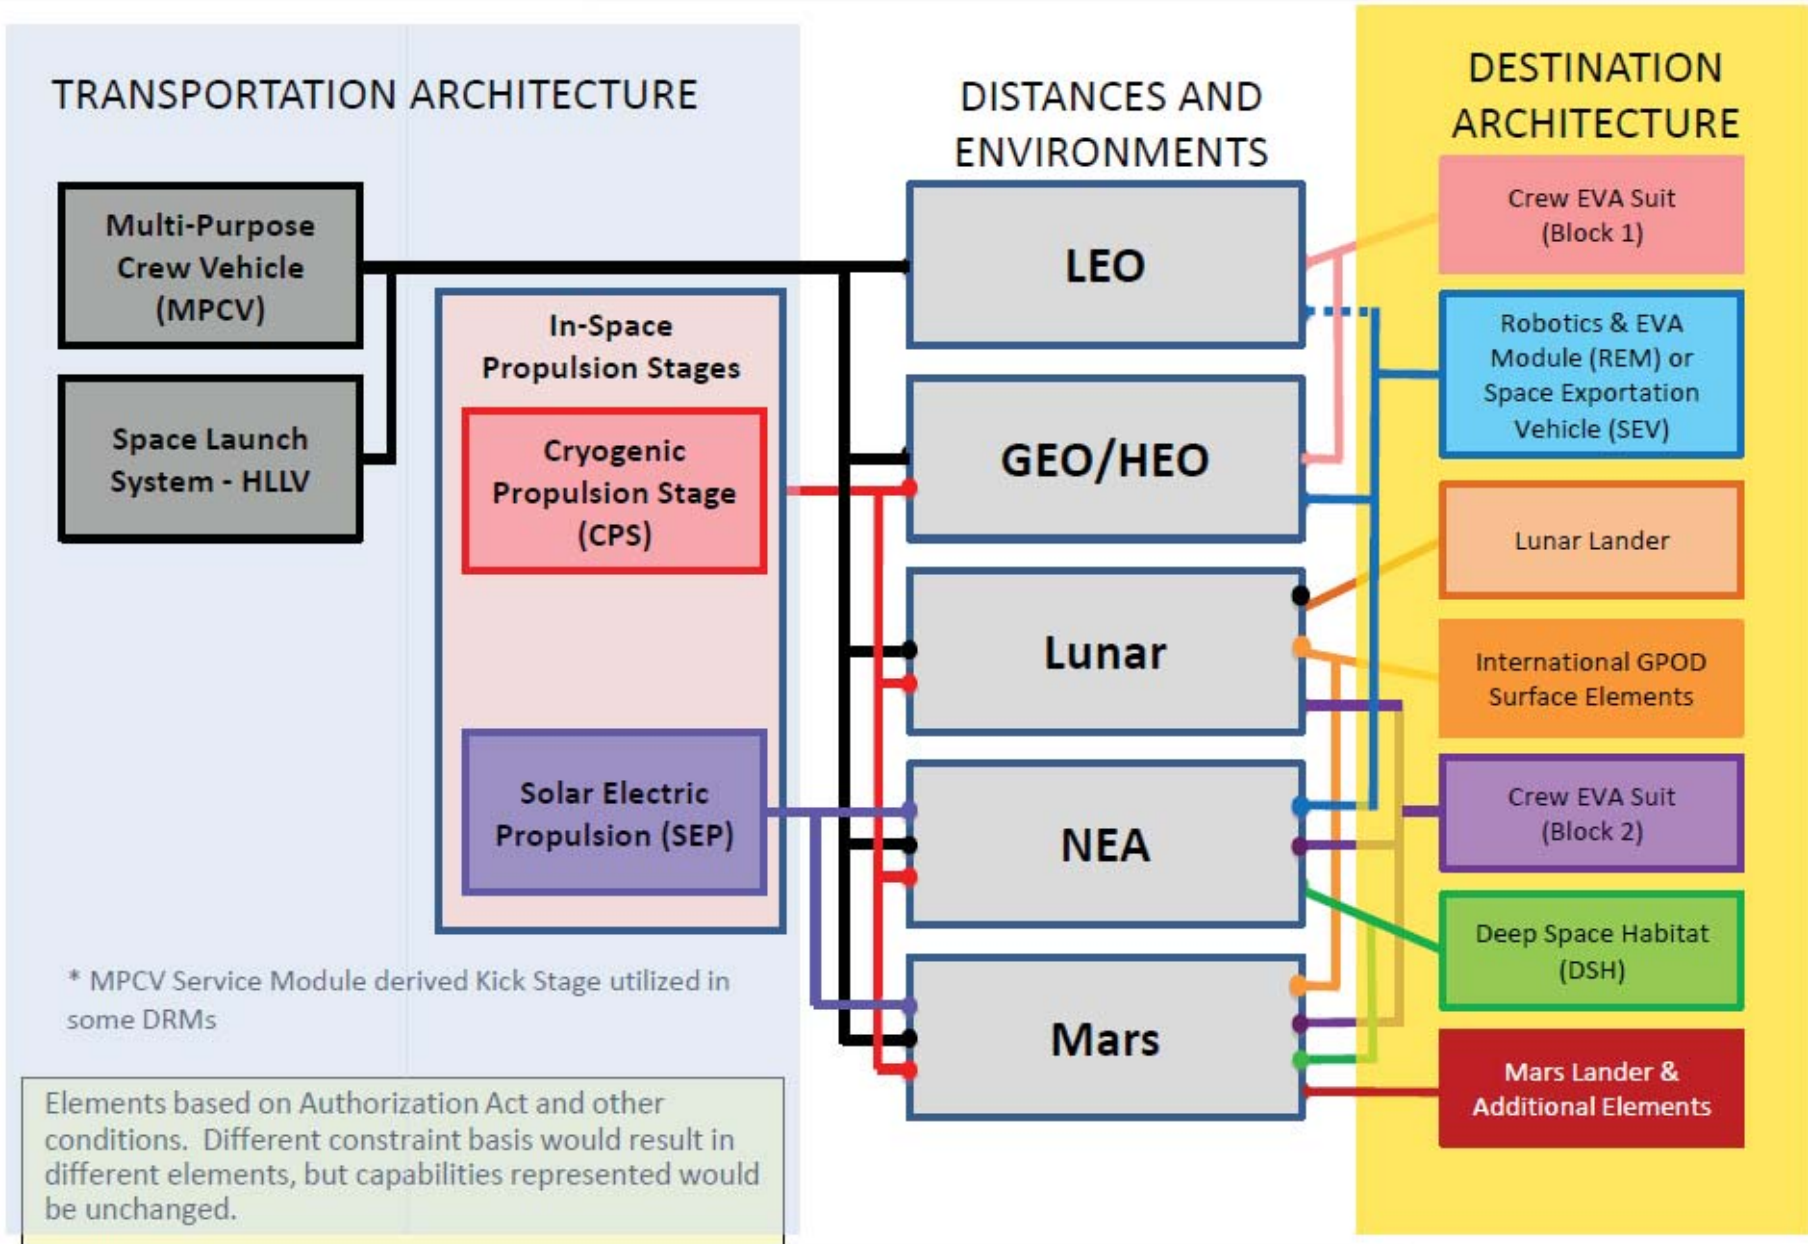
TRANSPORTATION ARCHITECTURE

Multi-Purpose Crew Vehicle (MPCV)

Space Launch System - HLLV

In-Space Propulsion Stages

Cryogenic Propulsion Stage (CPS)

Solar Electric Propulsion (SEP)

* MPCV Service Module derived Kick Stage utilized in some DRMs

Elements based on Authorization Act and other conditions. Different constraint basis would result in different elements, but capabilities represented would be unchanged.

DISTANCES AND ENVIRONMENTS

LEO

GEO/HEO

Lunar

NEA

Mars

DESTINATION ARCHITECTURE

Crew EVA Suit (Block 1)

Robotics & EVA Module (REM) or Space Exportation Vehicle (SEV)

Lunar Lander

International GPOD Surface Elements

Crew EVA Suit (Block 2)

Deep Space Habitat (DSH)

Mars Lander & Additional Elements